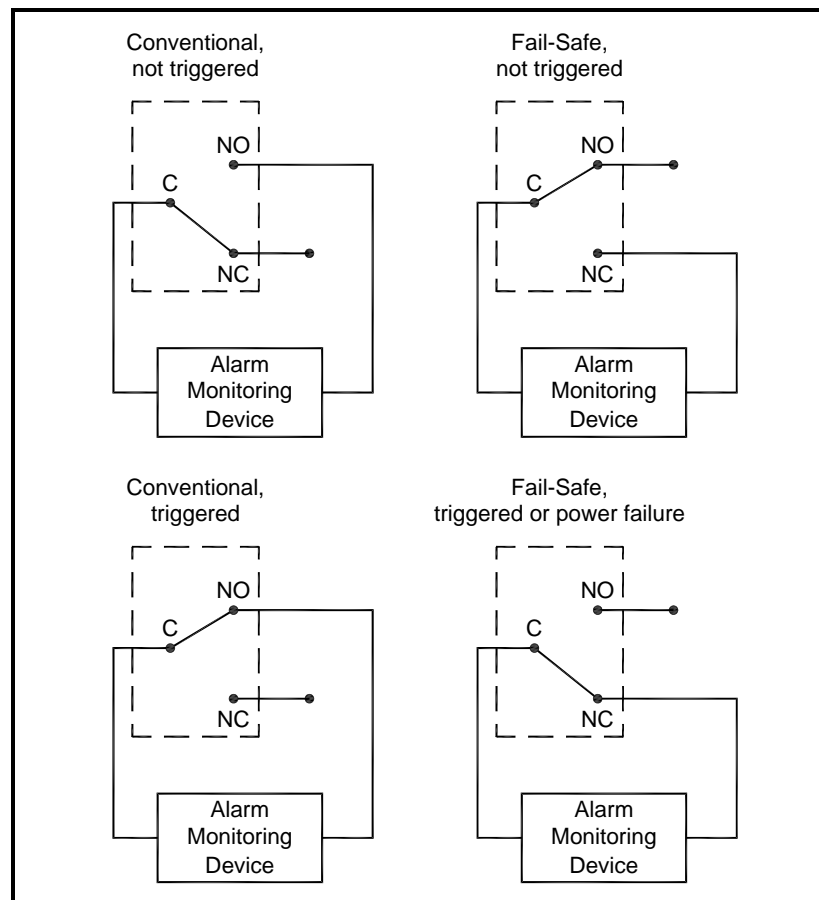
Conventional, not triggered

NO

C

NC

Alarm Monitoring Device

Fail-Safe, not triggered

NO

C

NC

Alarm Monitoring Device

Conventional, triggered

NO

C

NC

Alarm Monitoring Device

Fail-Safe, triggered or power failure

NO

C

NC

Alarm Monitoring Device